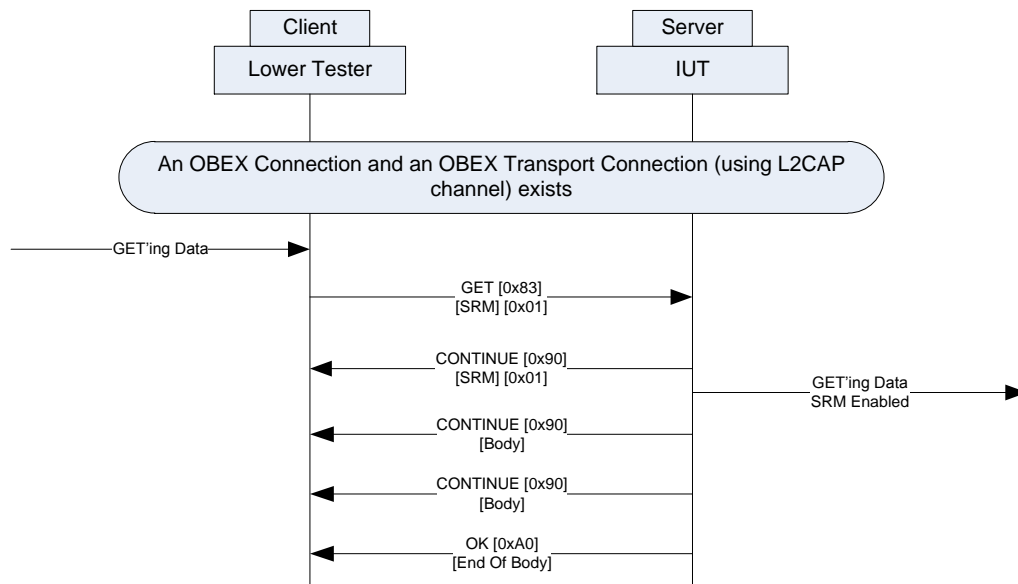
Client

Lower Tester

Server

IUT

An OBEX Connection and an OBEX Transport Connection (using L2CAP channel) exists

GET'ing Data

GET [0x83]
[SRM] [0x01]

CONTINUE [0x90]
[SRM] [0x01]

GET'ing Data
SRM Enabled

CONTINUE [0x90]
[Body]

CONTINUE [0x90]
[Body]

OK [0xA0]
[End Of Body]